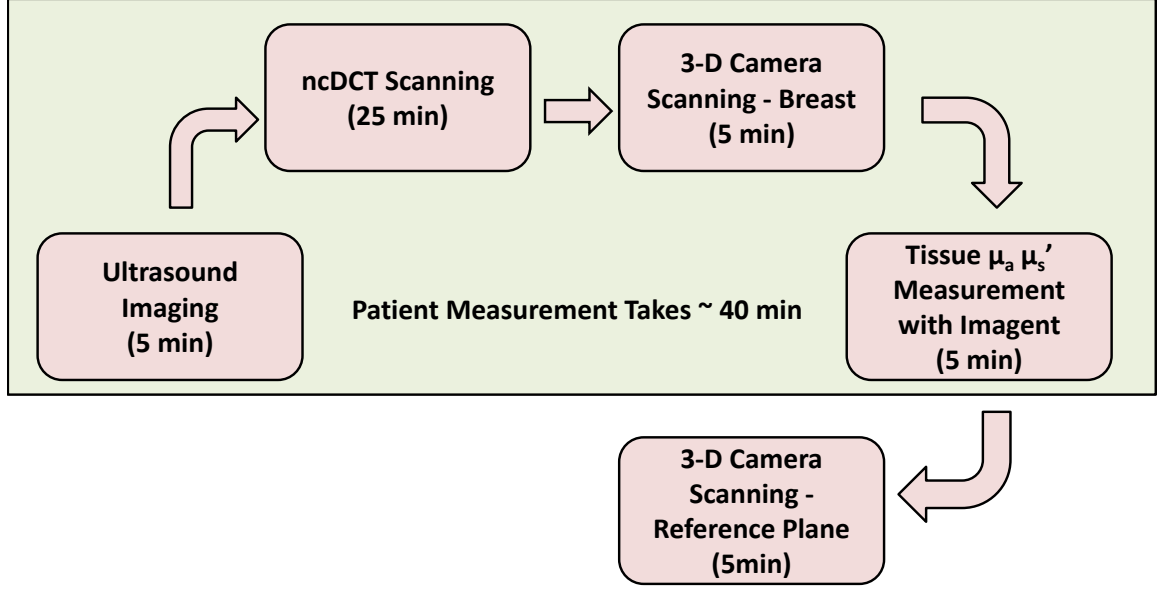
Ultrasound Imaging (5 min)

ncDCT Scanning (25 min)

3-D Camera Scanning - Breast (5 min)

Tissue $\mu_a$ $\mu_s'$ Measurement with Imagent (5 min)

Patient Measurement Takes ~ 40 min

3-D Camera Scanning - Reference Plane (5min)